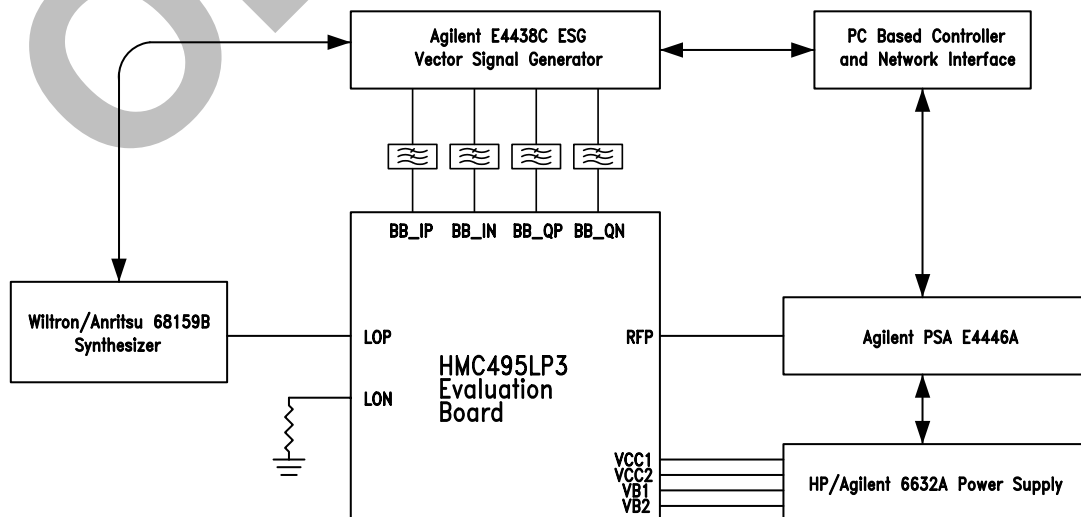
Agilent E4438C ESG
Vector Signal Generator

PC Based Controller
and Network Interface

BB_IP BB_IN BB_QP BB_QN

Wiltron/Anritsu 68159B
Synthesizer

LOP

RFP

Agilent PSA E4446A

HMC495LP3
Evaluation
Board

LON

VCC1
VCC2
VB1
VB2

HP/Agilent 6632A Power Supply